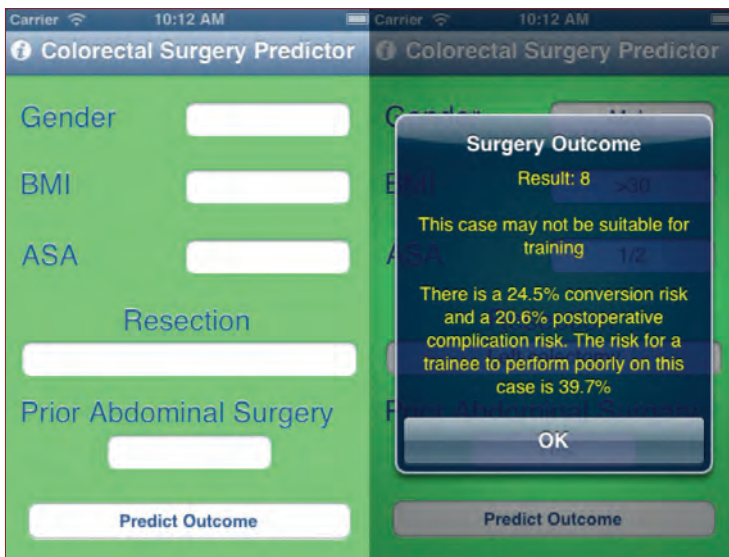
Carrier 10:12 AM
Colorectal Surgery Predictor

Gender

BMI

ASA

Resection

Prior Abdominal Surgery

Predict Outcome

Carrier 10:12 AM
Colorectal Surgery Predictor

Gender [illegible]

BMI >30

ASA 1/2

Surgery Outcome

Result: 8

This case may not be suitable for training

There is a 24.5% conversion risk and a 20.6% postoperative complication risk. The risk for a trainee to perform poorly on this case is 39.7%

OK

Prior Abdominal Surgery

Predict Outcome